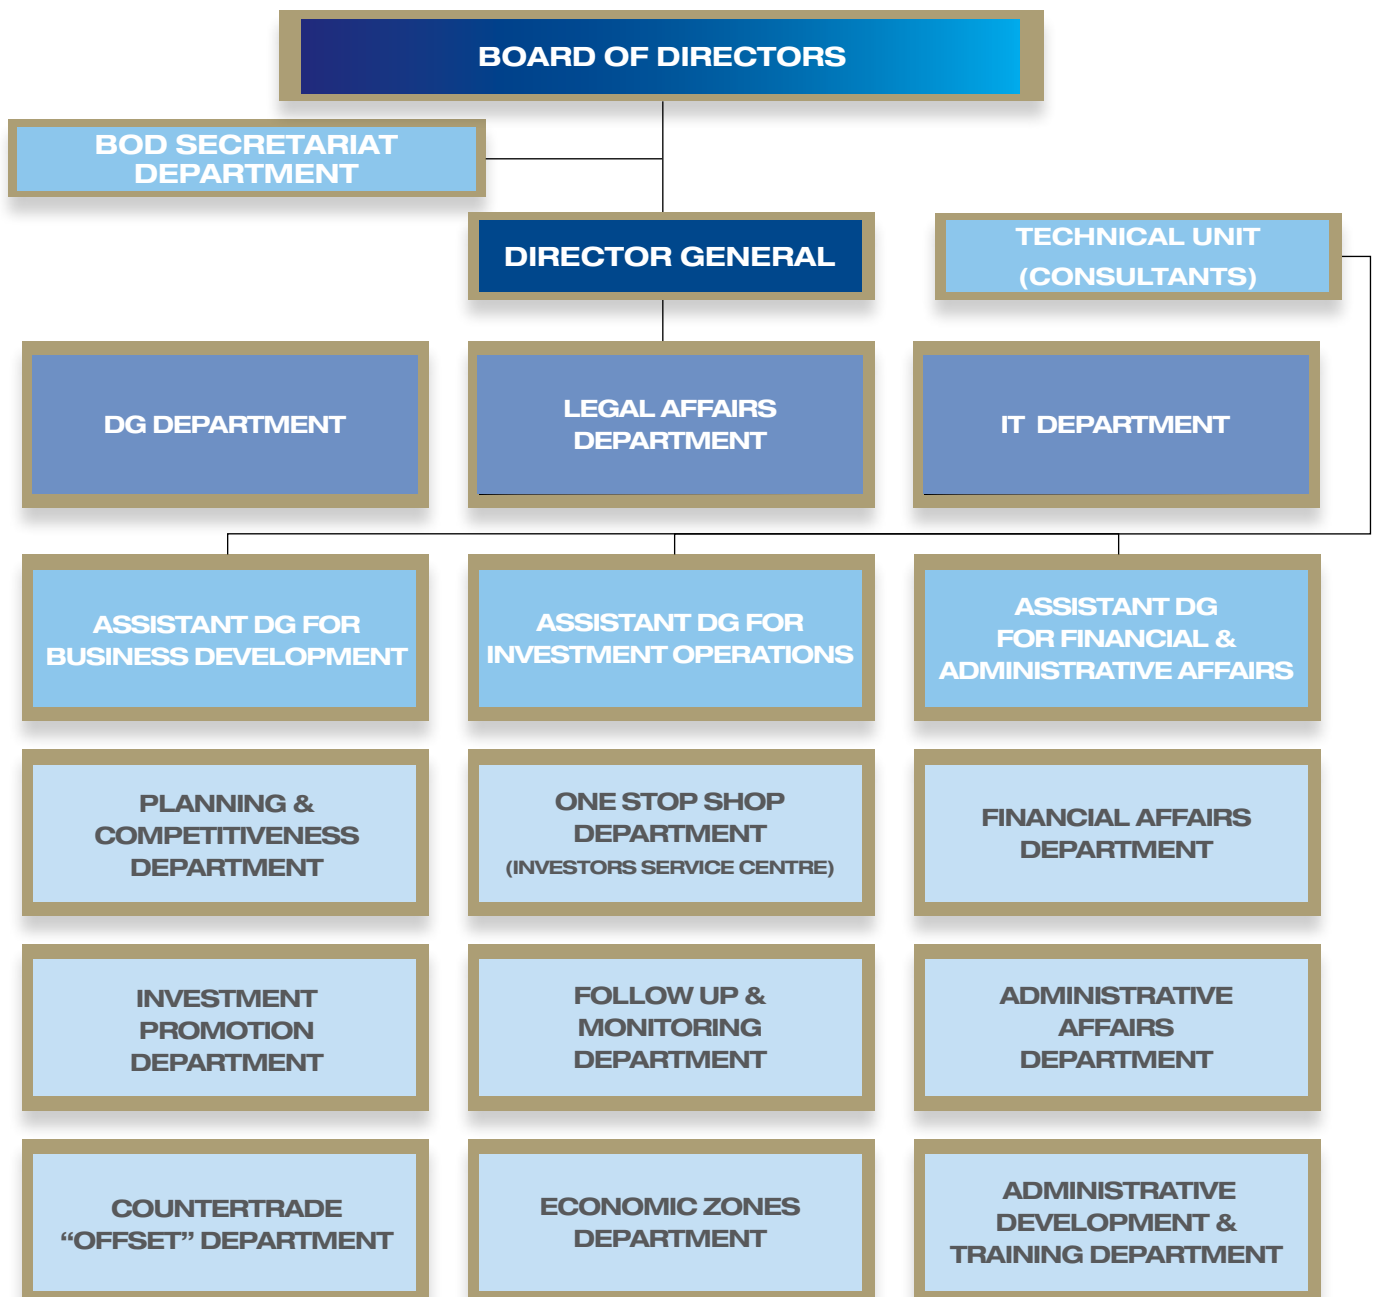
BOARD OF DIRECTORS

BOD SECRETARIAT DEPARTMENT

DIRECTOR GENERAL

TECHNICAL UNIT (CONSULTANTS)

DG DEPARTMENT

LEGAL AFFAIRS DEPARTMENT

IT DEPARTMENT

ASSISTANT DG FOR BUSINESS DEVELOPMENT

ASSISTANT DG FOR INVESTMENT OPERATIONS

ASSISTANT DG FOR FINANCIAL & ADMINISTRATIVE AFFAIRS

PLANNING & COMPETITIVENESS DEPARTMENT

ONE STOP SHOP DEPARTMENT (INVESTORS SERVICE CENTRE)

FINANCIAL AFFAIRS DEPARTMENT

INVESTMENT PROMOTION DEPARTMENT

FOLLOW UP & MONITORING DEPARTMENT

ADMINISTRATIVE AFFAIRS DEPARTMENT

COUNTERTRADE “OFFSET” DEPARTMENT

ECONOMIC ZONES DEPARTMENT

ADMINISTRATIVE DEVELOPMENT & TRAINING DEPARTMENT